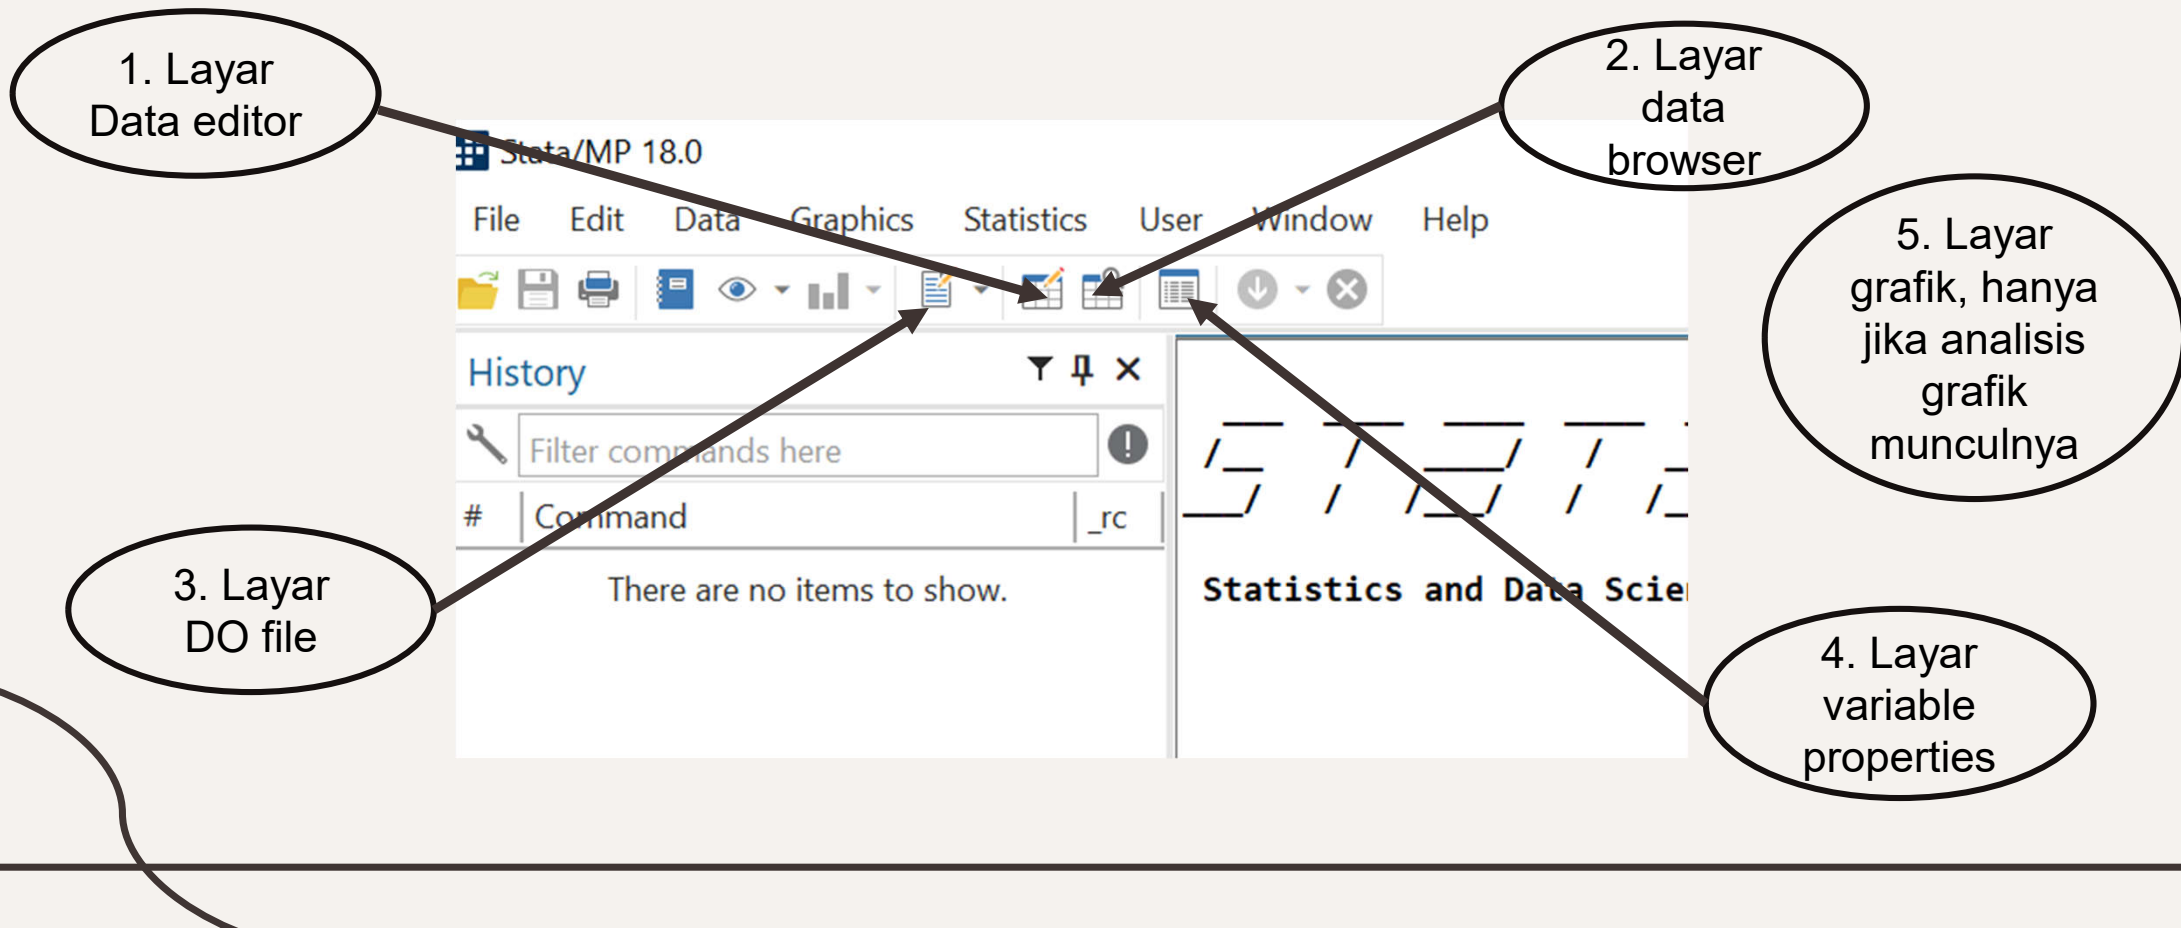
1. Layar Data editor

2. Layar data browser

5. Layar grafik, hanya jika analisis grafik munculnya

Stata/MP 18.0

File Edit Data Graphics Statistics User Window Help

History

Filter commands here

# Command _rc

There are no items to show.

Statistics and Data Scie

3. Layar DO file

4. Layar variable properties